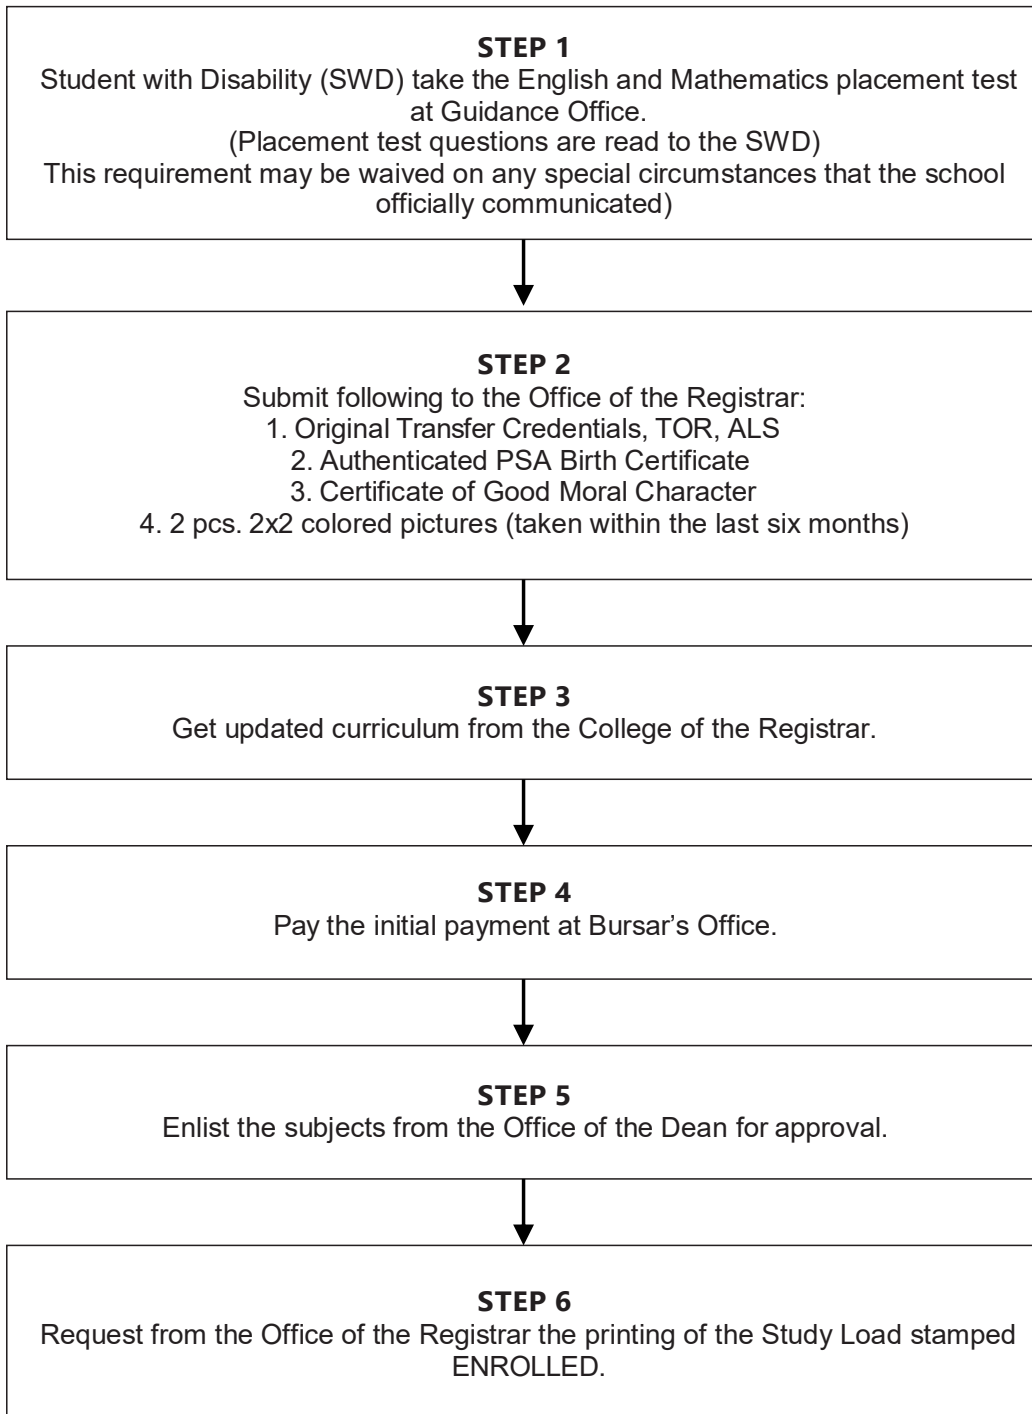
**STEP 1**
Student with Disability (SWD) take the English and Mathematics placement test at Guidance Office.
(Placement test questions are read to the SWD)
This requirement may be waived on any special circumstances that the school officially communicated)

**STEP 2**
Submit following to the Office of the Registrar:
1. Original Transfer Credentials, TOR, ALS
2. Authenticated PSA Birth Certificate
3. Certificate of Good Moral Character
4. 2 pcs. 2x2 colored pictures (taken within the last six months)

**STEP 3**
Get updated curriculum from the College of the Registrar.

**STEP 4**
Pay the initial payment at Bursar's Office.

**STEP 5**
Enlist the subjects from the Office of the Dean for approval.

**STEP 6**
Request from the Office of the Registrar the printing of the Study Load stamped ENROLLED.